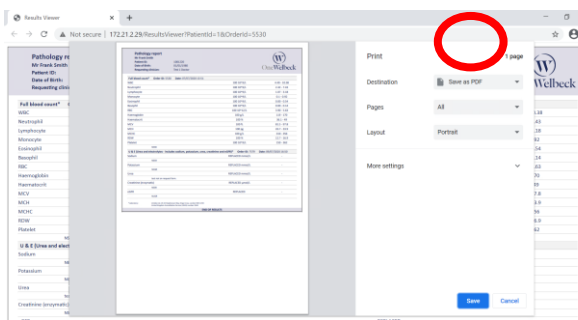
Results Viewer
Not secure | 172.21.2.29/ResultsViewer?PatientId=1&OrderId=5530

Pathology re
Mr Frank Smith
Patient ID:
Date of Birth:
Requesting clini

Full blood count*
WBC
Neutrophil
Lymphocyte
Monocyte
Eosinophil
Basophil
RBC
Haemoglobin
Haematocrit
MCV
MCH
MCHC
RDW
Platelet

U & E (Urea and elect
Sodium
Potassium
Urea
Creatinine (enzymati

Welbeck

1.48
.63
.58
.23
.14
.02
.63
70
.39
7.8
6.6
9.9
3.9
52

Print
1 page
Destination
Save as PDF
Pages
All
Layout
Portrait
More settings
Save
Cancel